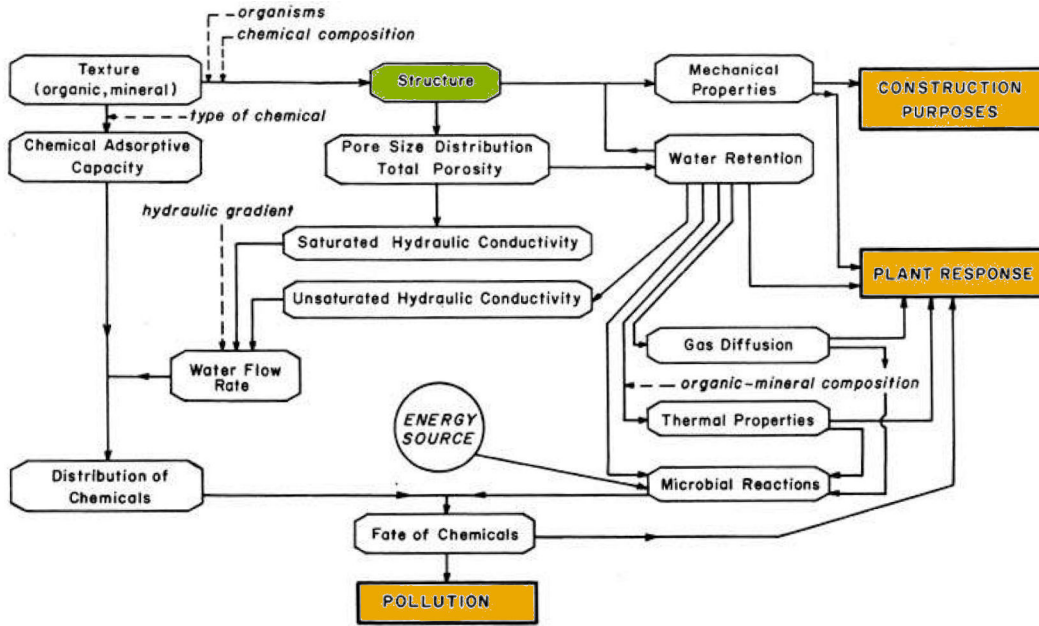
-organisms
-chemical composition

Texture (organic, mineral)

Structure

Mechanical Properties

CONSTRUCTION PURPOSES

-type of chemical

Chemical Adsorptive Capacity

Pore Size Distribution Total Porosity

Water Retention

hydraulic gradient

Saturated Hydraulic Conductivity

PLANT RESPONSE

Unsaturated Hydraulic Conductivity

Water Flow Rate

Gas Diffusion

-organic-mineral composition

ENERGY SOURCE

Thermal Properties

Distribution of Chemicals

Microbial Reactions

Fate of Chemicals

POLLUTION